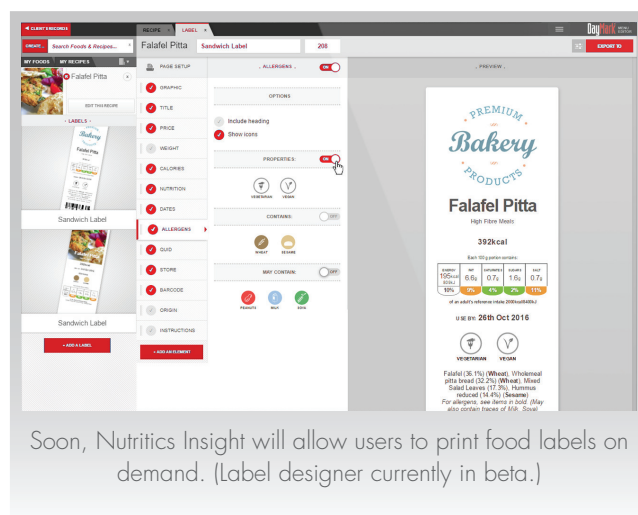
◀ CLIENT'S RECORDS

RECIPE | LABEL

DayMark MENU CENTER

CREATE | Search Foods & Recipes...

Falafel Pitta | Sandwich Label | 200

EXPORT TO

MY FOODS | MY RECIPES

Falafel Pitta

EDIT THIS RECIPE

- LABELS -

Sandwich Label

Sandwich Label

+ ADD A LABEL

PAGE SETUP

GRAPHIC

TITLE

PRICE

WEIGHT

CALORIES

NUTRITION

DATES

ALLERGENS

QUID

STORE

BARCODE

ORIGIN

INSTRUCTIONS

+ ADD AN ELEMENT

- ALLERGENS - ON

OPTIONS

Include heading

Show icons

PROPERTIES: ON

VEGETARIAN VEGAN

CONTAINS: OFF

WHEAT SESAME

MAY CONTAIN: OFF

PEANUTS MILK SOYA

- PREVIEW -

PREMIUM
Bakery
PRODUCTS

Falafel Pitta

High Fibre Meals

392kcal

Each 100g portion contains:

| ENERGY | FAT | SATURATES | SUGARS | SALT |
|---|---|---|---|---|
| 195kcal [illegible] | 6.6g | 0.7g | 1.6g | 0.7g |
| 10% | 9% | 4% | 2% | 11% |

of an adult's reference intake 2000kcal/8400kJ

USE BY: 26th Oct 2016

VEGETARIAN VEGAN

Falafel (36.1%) (Wheat), Wholemeal pitta bread (32.2%) (Wheat), Mixed Salad Leaves (17.3%), Hummus reduced (14.4%) (Sesame)
For allergens, see items in bold. (May also contain traces of Milk, Soya)

Soon, Nutritics Insight will allow users to print food labels on demand. (Label designer currently in beta.)